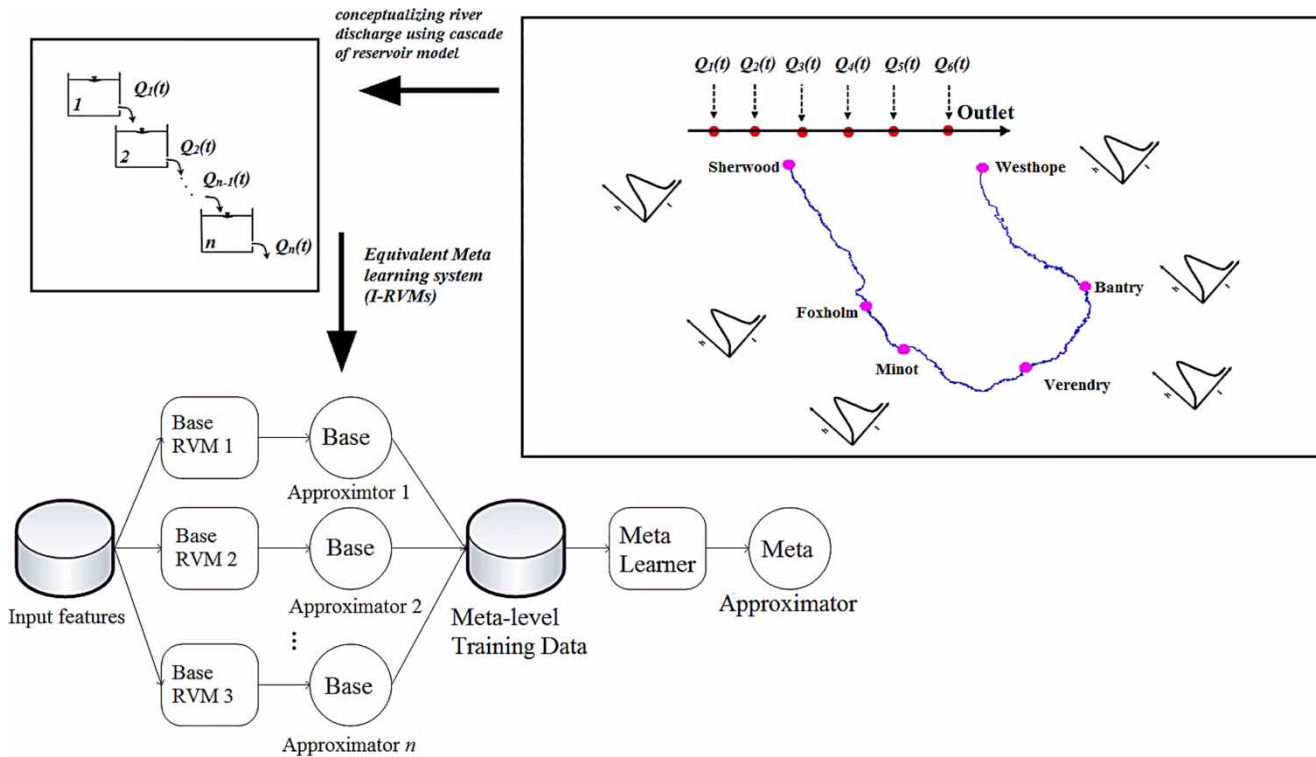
conceptualizing river discharge using cascade of reservoir model

1
$Q_1(t)$
2
$Q_2(t)$
$Q_{n-1}(t)$
n
$Q_n(t)$

$Q_1(t)$ $Q_2(t)$ $Q_3(t)$ $Q_4(t)$ $Q_5(t)$ $Q_6(t)$
Outlet

Sherwood
Westhope
Bantry
Foxholm
Minot
Verendry

Equivalent Meta learning system (I-RVMs)

Base RVM 1
Base
Approximtor 1

Base RVM 2
Base
Approximator 2

⋮

Base RVM 3
Base
Approximator $n$

Input features

Meta-level Training Data

Meta Learner

Meta Approximator